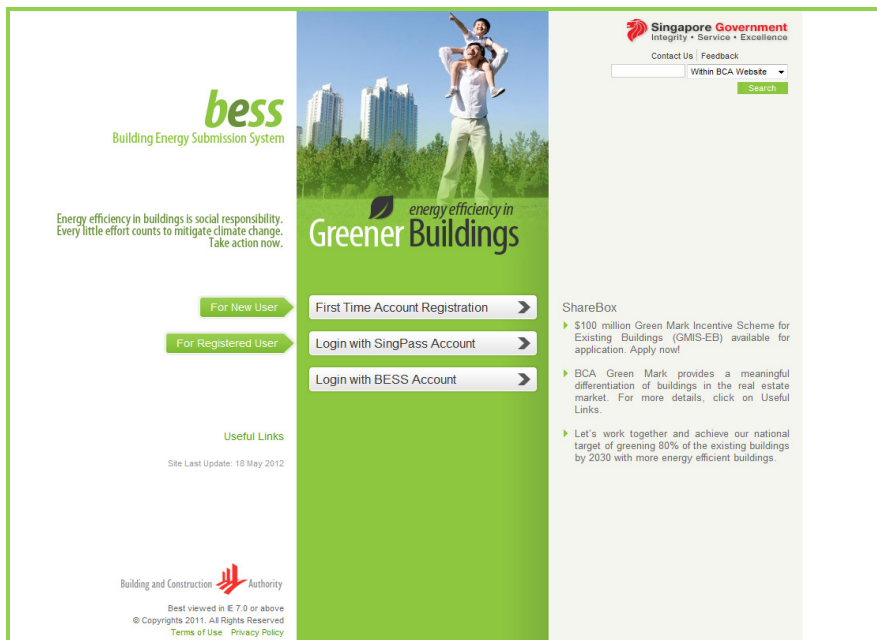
bess
Building Energy Submission System

Energy efficiency in buildings is social responsibility. Every little effort counts to mitigate climate change. Take action now.

energy efficiency in
Greener Buildings

Singapore Government
Integrity • Service • Excellence

Contact Us | Feedback

Within BCA Website

Search

For New User

First Time Account Registration

For Registered User

Login with SingPass Account

Login with BESS Account

ShareBox

$100 million Green Mark Incentive Scheme for Existing Buildings (GMIS-EB) available for application. Apply now!

BCA Green Mark provides a meaningful differentiation of buildings in the real estate market. For more details, click on Useful Links.

Let's work together and achieve our national target of greening 80% of the existing buildings by 2030 with more energy efficient buildings.

Useful Links

Site Last Update: 18 May 2012

Building and Construction Authority

Best viewed in IE 7.0 or above
© Copyrights 2011. All Rights Reserved
Terms of Use Privacy Policy